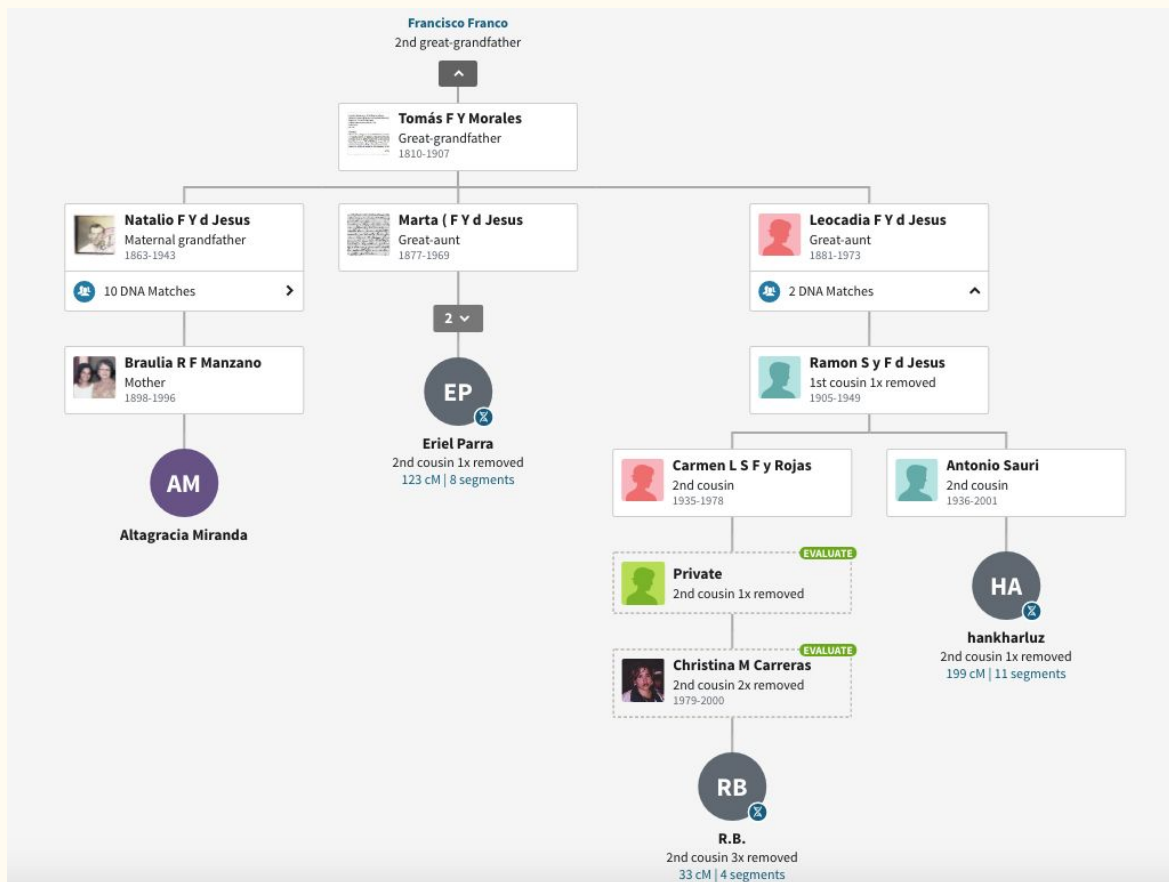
Francisco Franco
2nd great-grandfather

Tomás F Y Morales
Great-grandfather
1810-1907

Natalio F Y d Jesus
Maternal grandfather
1863-1943

10 DNA Matches

Braulia R F Manzano
Mother
1898-1996

AM
Altagracia Miranda

Marta ( F Y d Jesus
Great-aunt
1877-1969

2

EP
Eriel Parra
2nd cousin 1x removed
123 cM | 8 segments

Leocadia F Y d Jesus
Great-aunt
1881-1973

2 DNA Matches

Ramon S y F d Jesus
1st cousin 1x removed
1905-1949

Carmen L S F y Rojas
2nd cousin
1935-1978

EVALUATE
Private
2nd cousin 1x removed

EVALUATE
Christina M Carreras
2nd cousin 2x removed
1979-2000

RB
R.B.
2nd cousin 3x removed
33 cM | 4 segments

Antonio Sauri
2nd cousin
1936-2001

HA
hankharluz
2nd cousin 1x removed
199 cM | 11 segments